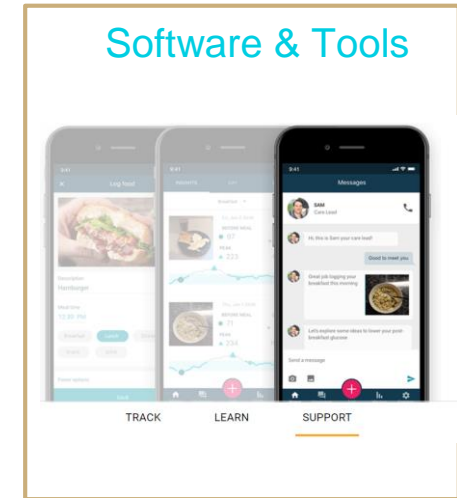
Software & Tools

9:41

Log food

Description
Hamburger

Meal time
12:00 PM

Breakfast Lunch Dinner

Snack Drink

9:41

Breakfast

BEFORE MEAL
97

PEAK
223

BEFORE MEAL
71

PEAK
234

9:41

Messages

SAM
Care Lead

Hi, this is Sam your care lead!

Great to meet you

Great job logging your breakfast this morning

Let's explore some ideas to lower your post-breakfast glucose

Send a message

TRACK

LEARN

SUPPORT